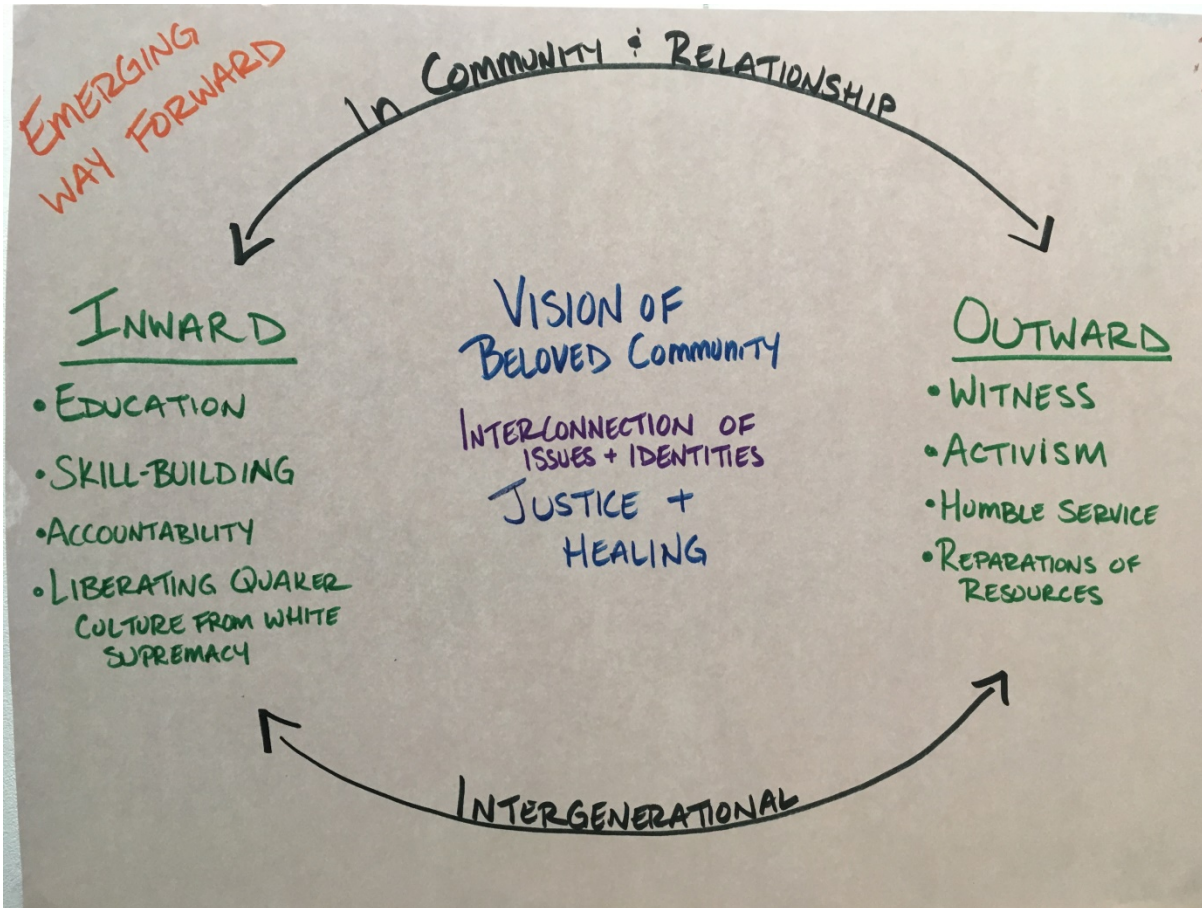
EMERGING WAY FORWARD

IN COMMUNITY & RELATIONSHIP

INWARD
• EDUCATION
• SKILL-BUILDING
• ACCOUNTABILITY
• LIBERATING QUAKER CULTURE FROM WHITE SUPREMACY

VISION OF BELOVED COMMUNITY

INTERCONNECTION OF ISSUES + IDENTITIES

JUSTICE + HEALING

OUTWARD
• WITNESS
• ACTIVISM
• HUMBLE SERVICE
• REPARATIONS OF RESOURCES

INTERGENERATIONAL